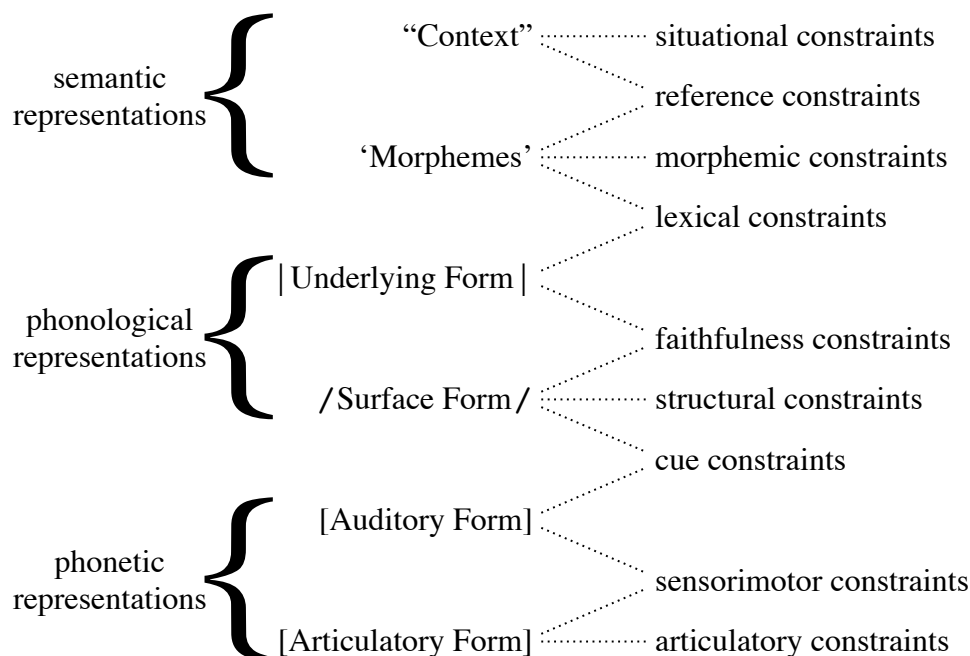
semantic representations

"Context"

'Morphemes'

phonological representations

|Underlying Form|

/Surface Form/

phonetic representations

[Auditory Form]

[Articulatory Form]

situational constraints

reference constraints

morphemic constraints

lexical constraints

faithfulness constraints

structural constraints

cue constraints

sensorimotor constraints

articulatory constraints